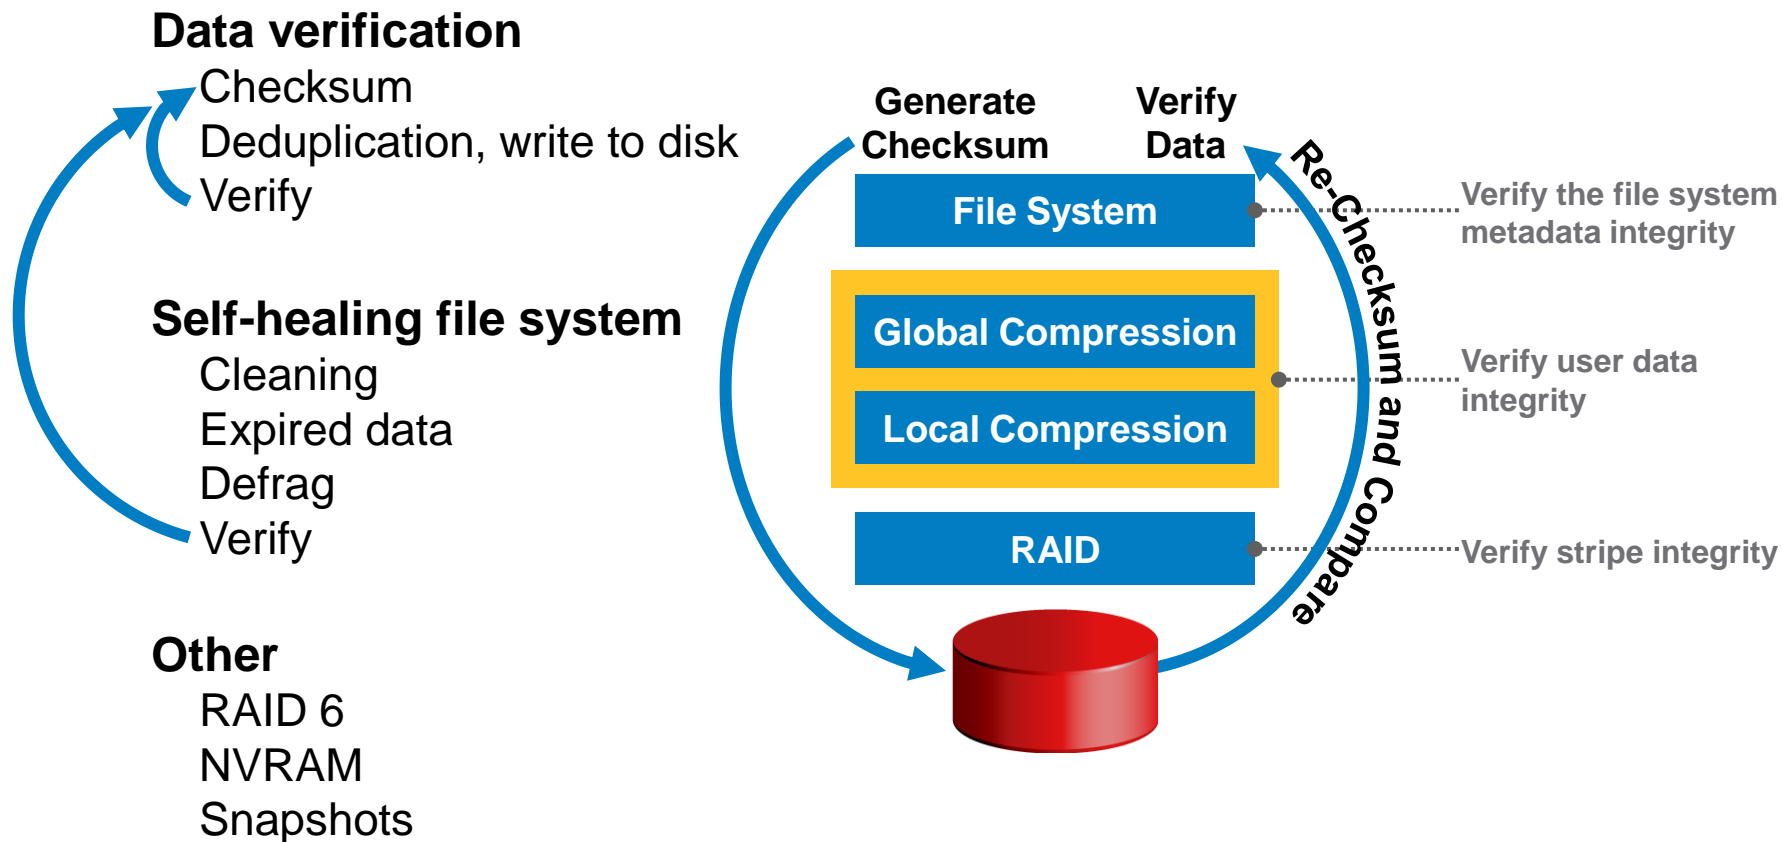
Data verification
Checksum
Deduplication, write to disk
Verify

Self-healing file system
Cleaning
Expired data
Defrag
Verify

Other
RAID 6
NVRAM
Snapshots

Generate Checksum

Verify Data

Re-Checksum and Compare

File System

Global Compression

Local Compression

RAID

Verify the file system metadata integrity

Verify user data integrity

Verify stripe integrity